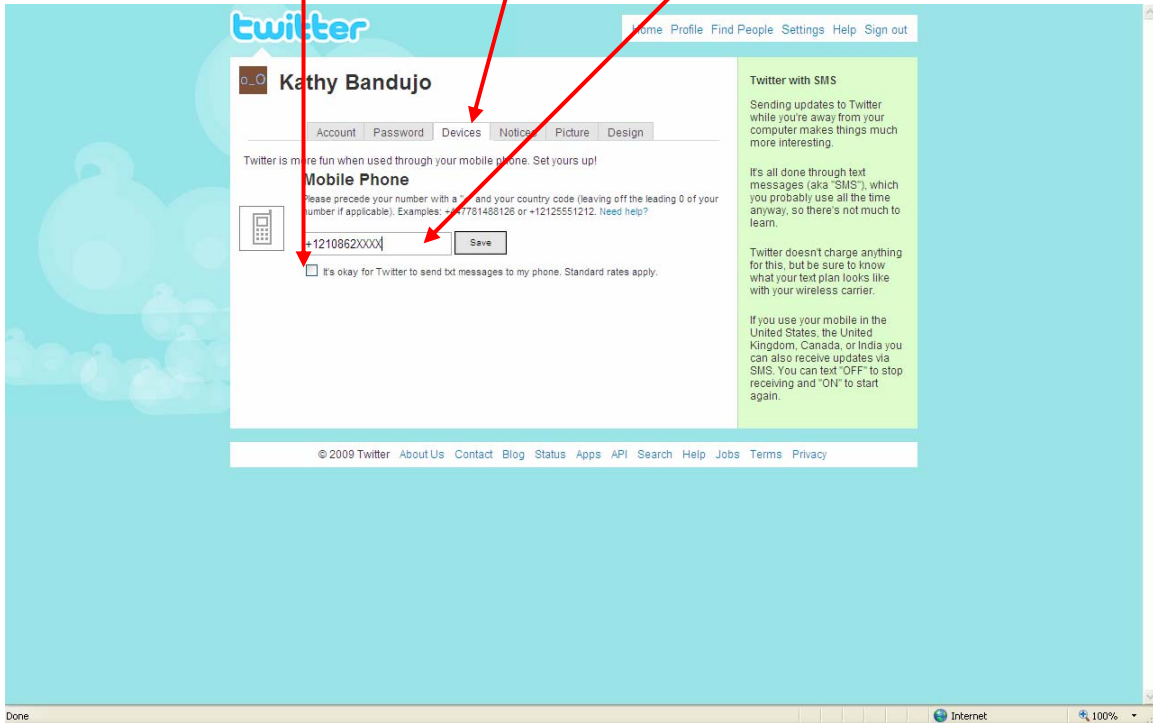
twitter

Home Profile Find People Settings Help Sign out

o_O Kathy Bandujo

Account Password Devices Notices Picture Design

Twitter is more fun when used through your mobile phone. Set yours up!

Mobile Phone

Please precede your number with a "+" and your country code (leaving off the leading 0 of your number if applicable). Examples: +447781488126 or +12125551212. Need help?

+1210862XXXX Save

It's okay for Twitter to send txt messages to my phone. Standard rates apply.

Twitter with SMS

Sending updates to Twitter while you're away from your computer makes things much more interesting.

It's all done through text messages (aka "SMS"), which you probably use all the time anyway, so there's not much to learn.

Twitter doesn't charge anything for this, but be sure to know what your text plan looks like with your wireless carrier.

If you use your mobile in the United States, the United Kingdom, Canada, or India you can also receive updates via SMS. You can text "OFF" to stop receiving and "ON" to start again.

© 2009 Twitter About Us Contact Blog Status Apps API Search Help Jobs Terms Privacy

Done

Internet

100%